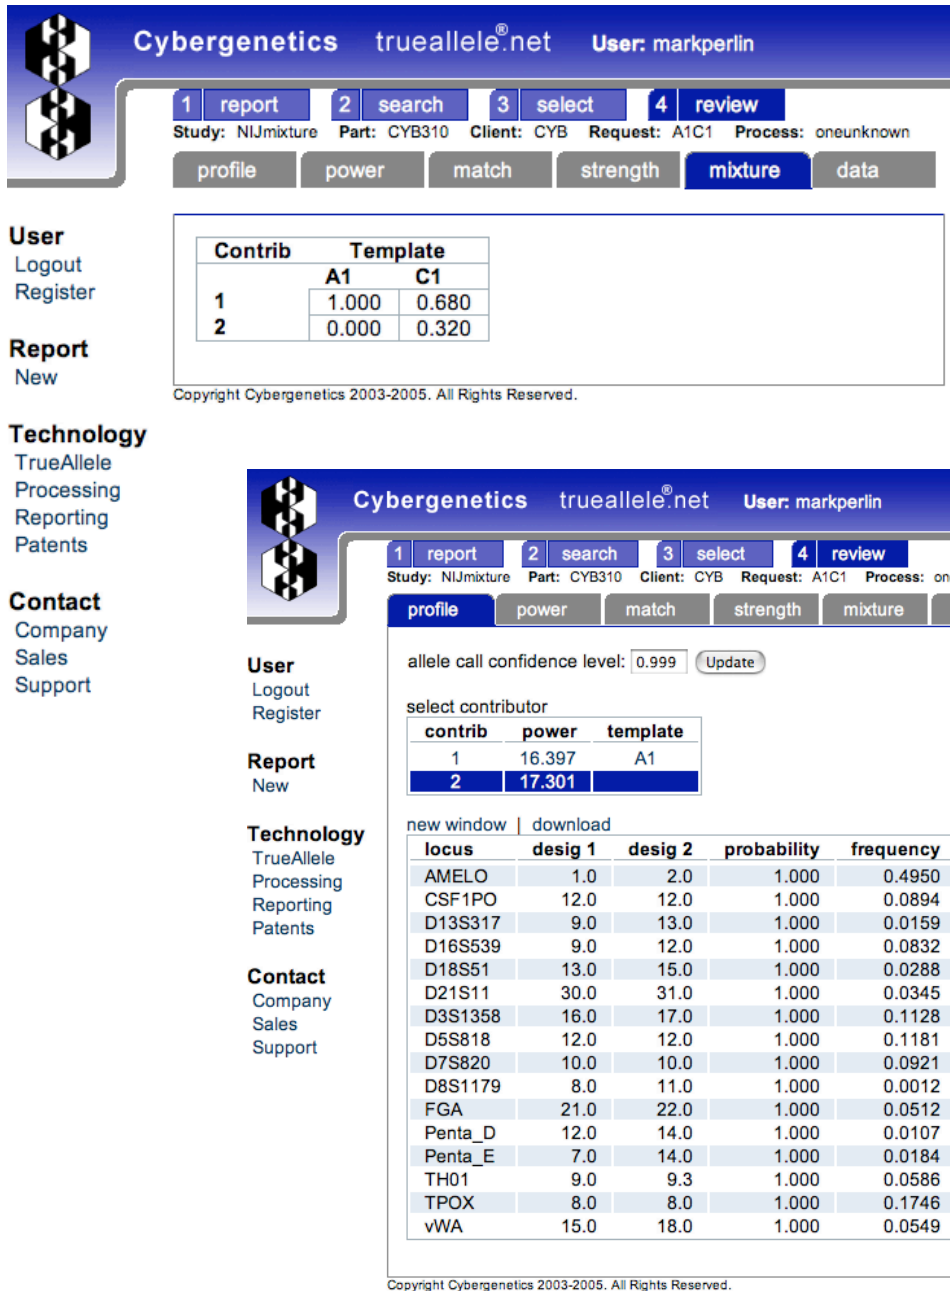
Cybergenetics trueallele®.net User: markperlin

1 report 2 search 3 select 4 review
Study: NIJmixture Part: CYB310 Client: CYB Request: A1C1 Process: oneunknown

profile power match strength mixture data

User
Logout
Register

Report
New

Technology
TrueAllele
Processing
Reporting
Patents

Contact
Company
Sales
Support

| Contrib | Template | |
|---|---|---|
| | A1 | C1 |
| 1 | 1.000 | 0.680 |
| 2 | 0.000 | 0.320 |

Copyright Cybergenetics 2003-2005. All Rights Reserved.

Cybergenetics trueallele®.net User: markperlin

1 report 2 search 3 select 4 review
Study: NIJmixture Part: CYB310 Client: CYB Request: A1C1 Process: on

profile power match strength mixture

User
Logout
Register

Report
New

Technology
TrueAllele
Processing
Reporting
Patents

Contact
Company
Sales
Support

allele call confidence level: 0.999 Update

select contributor

| contrib | power | template |
|---|---|---|
| 1 | 16.397 | A1 |
| 2 | 17.301 | |

new window | download

| locus | desig 1 | desig 2 | probability | frequency |
|---|---|---|---|---|
| AMELO | 1.0 | 2.0 | 1.000 | 0.4950 |
| CSF1PO | 12.0 | 12.0 | 1.000 | 0.0894 |
| D13S317 | 9.0 | 13.0 | 1.000 | 0.0159 |
| D16S539 | 9.0 | 12.0 | 1.000 | 0.0832 |
| D18S51 | 13.0 | 15.0 | 1.000 | 0.0288 |
| D21S11 | 30.0 | 31.0 | 1.000 | 0.0345 |
| D3S1358 | 16.0 | 17.0 | 1.000 | 0.1128 |
| D5S818 | 12.0 | 12.0 | 1.000 | 0.1181 |
| D7S820 | 10.0 | 10.0 | 1.000 | 0.0921 |
| D8S1179 | 8.0 | 11.0 | 1.000 | 0.0012 |
| FGA | 21.0 | 22.0 | 1.000 | 0.0512 |
| Penta_D | 12.0 | 14.0 | 1.000 | 0.0107 |
| Penta_E | 7.0 | 14.0 | 1.000 | 0.0184 |
| TH01 | 9.0 | 9.3 | 1.000 | 0.0586 |
| TPOX | 8.0 | 8.0 | 1.000 | 0.1746 |
| vWA | 15.0 | 18.0 | 1.000 | 0.0549 |

Copyright Cybergenetics 2003-2005. All Rights Reserved.